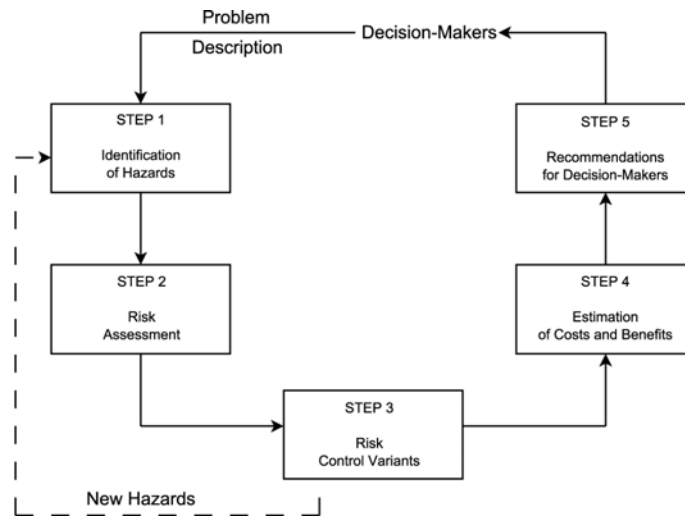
Problem Description

Decision-Makers

STEP 1
Identification of Hazards

STEP 2
Risk Assessment

STEP 3
Risk Control Variants

STEP 4
Estimation of Costs and Benefits

STEP 5
Recommendations for Decision-Makers

New Hazards